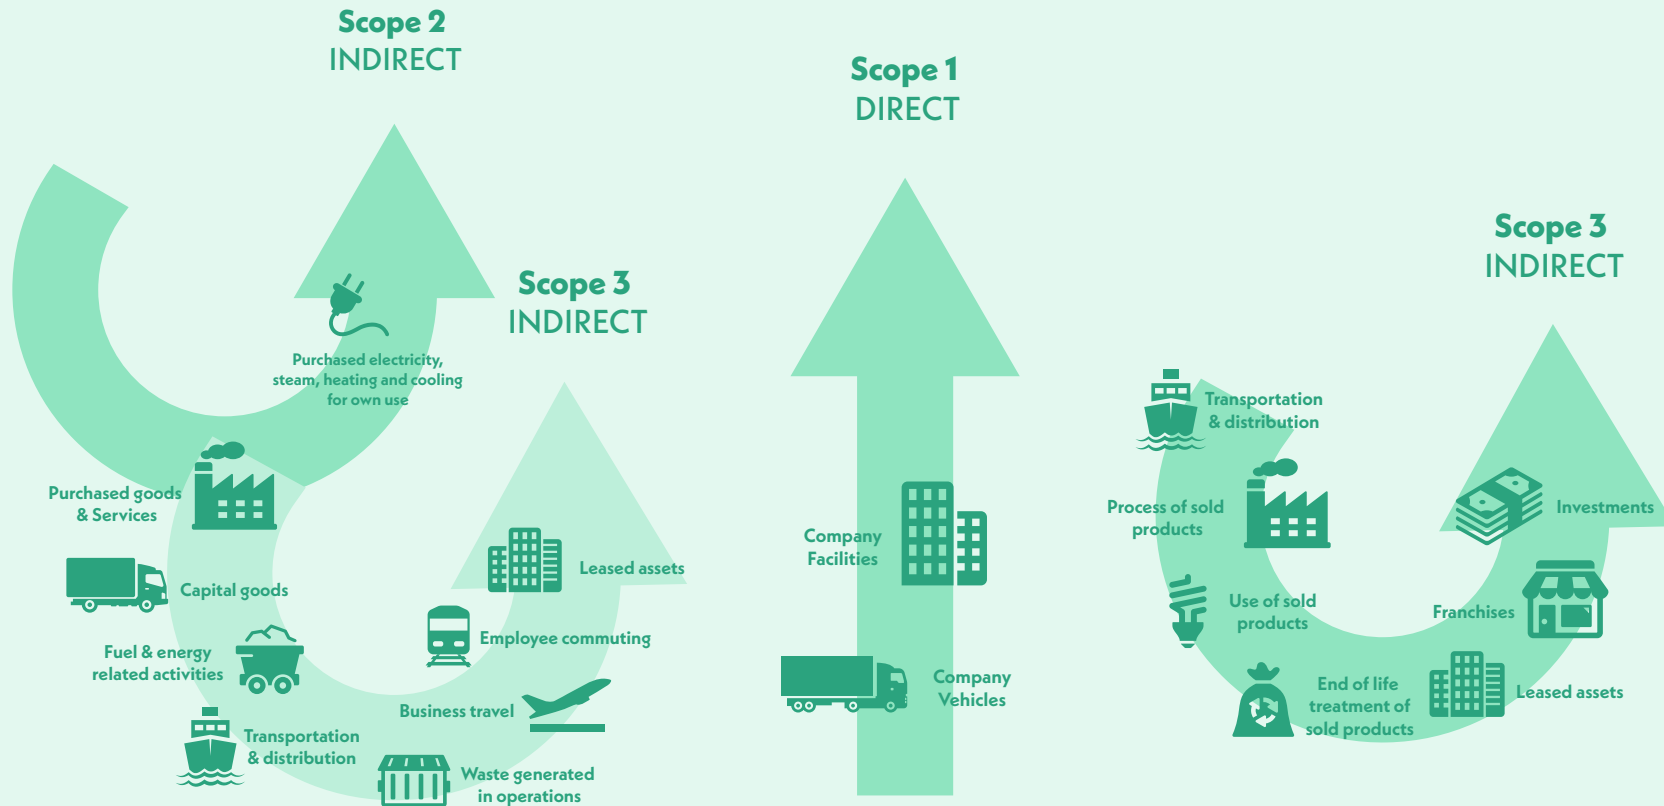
Scope 2
INDIRECT

Purchased electricity, steam, heating and cooling for own use

Scope 3
INDIRECT

Purchased goods & Services

Capital goods

Fuel & energy related activities

Transportation & distribution

Leased assets

Employee commuting

Business travel

Waste generated in operations

Scope 1
DIRECT

Company Facilities

Company Vehicles

Scope 3
INDIRECT

Transportation & distribution

Process of sold products

Use of sold products

End of life treatment of sold products

Investments

Franchises

Leased assets